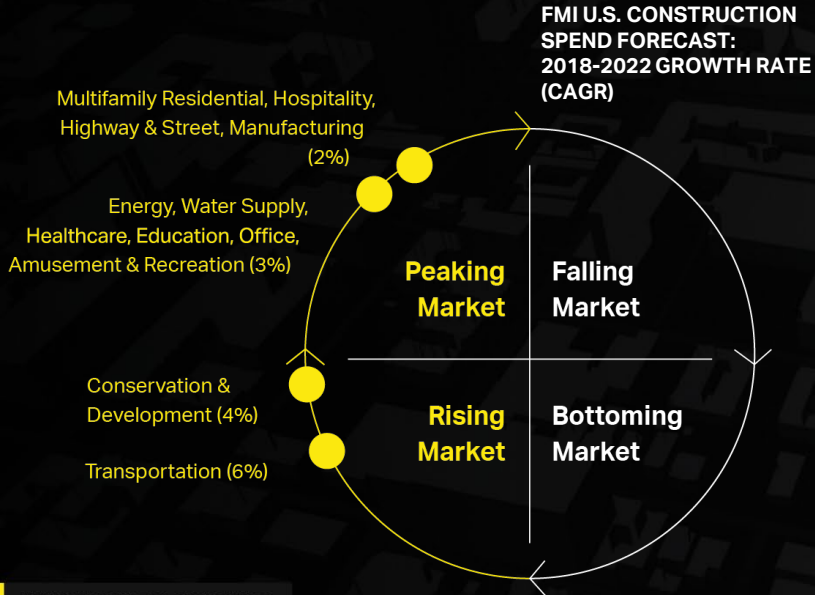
FMI U.S. CONSTRUCTION SPEND FORECAST: 2018-2022 GROWTH RATE (CAGR)

Multifamily Residential, Hospitality, Highway & Street, Manufacturing (2%)

Energy, Water Supply, Healthcare, Education, Office, Amusement & Recreation (3%)

Peaking Market

Falling Market

Conservation & Development (4%)

Transportation (6%)

Rising Market

Bottoming Market